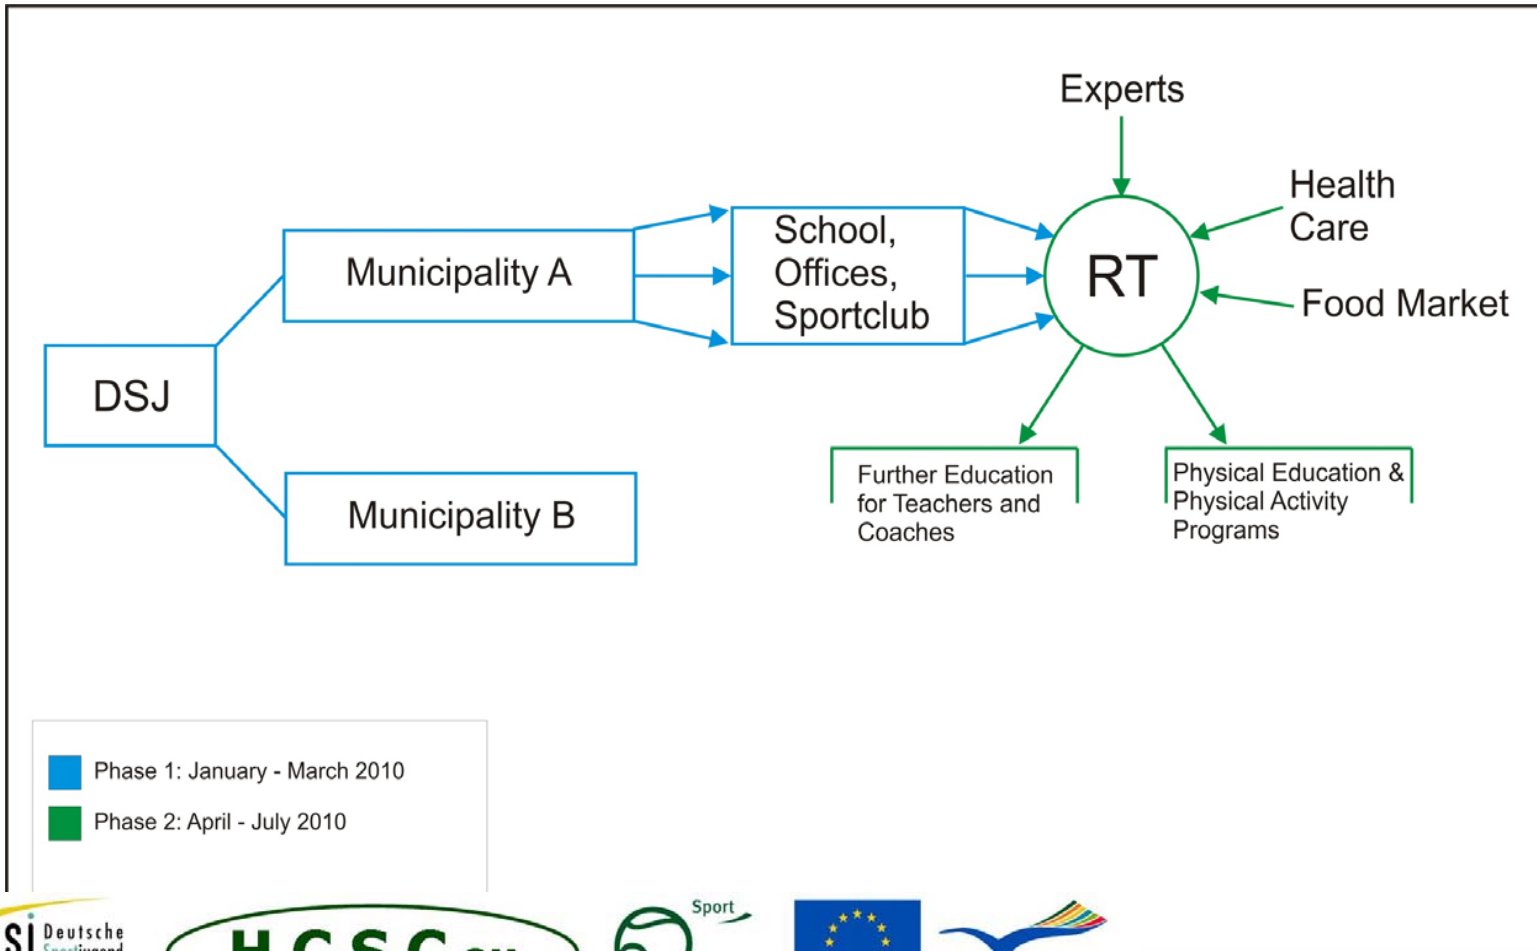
Experts

Health Care

Food Market

RT

School, Offices, Sportclub

Municipality A

DSJ

Municipality B

Further Education for Teachers and Coaches

Physical Education & Physical Activity Programs

Phase 1: January - March 2010

Phase 2: April - July 2010

Deutsche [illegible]

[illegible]

Sport